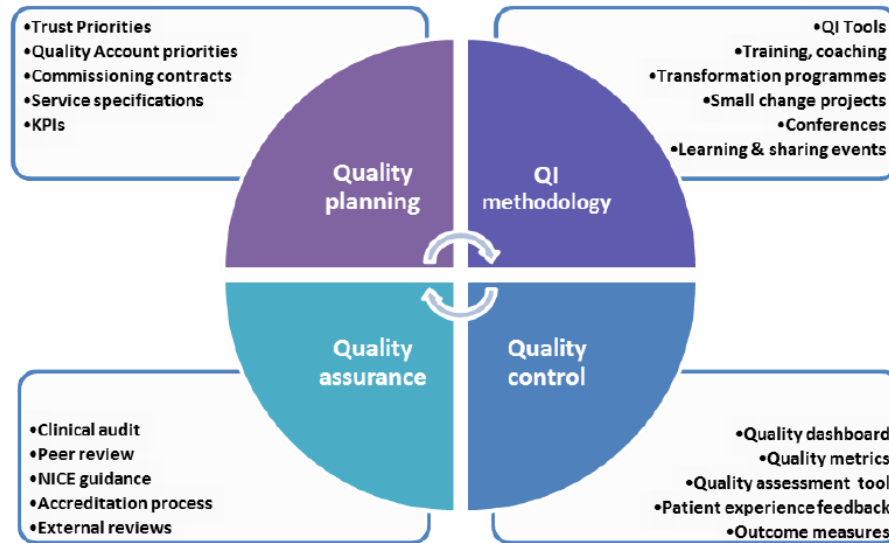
•Trust Priorities
•Quality Account priorities
•Commissioning contracts
•Service specifications
•KPIs

•QI Tools
•Training, coaching
•Transformation programmes
•Small change projects
•Conferences
•Learning & sharing events

Quality planning

QI methodology

Quality assurance

Quality control

•Clinical audit
•Peer review
•NICE guidance
•Accreditation process
•External reviews

•Quality dashboard
•Quality metrics
•Quality assessment tool
•Patient experience feedback
•Outcome measures